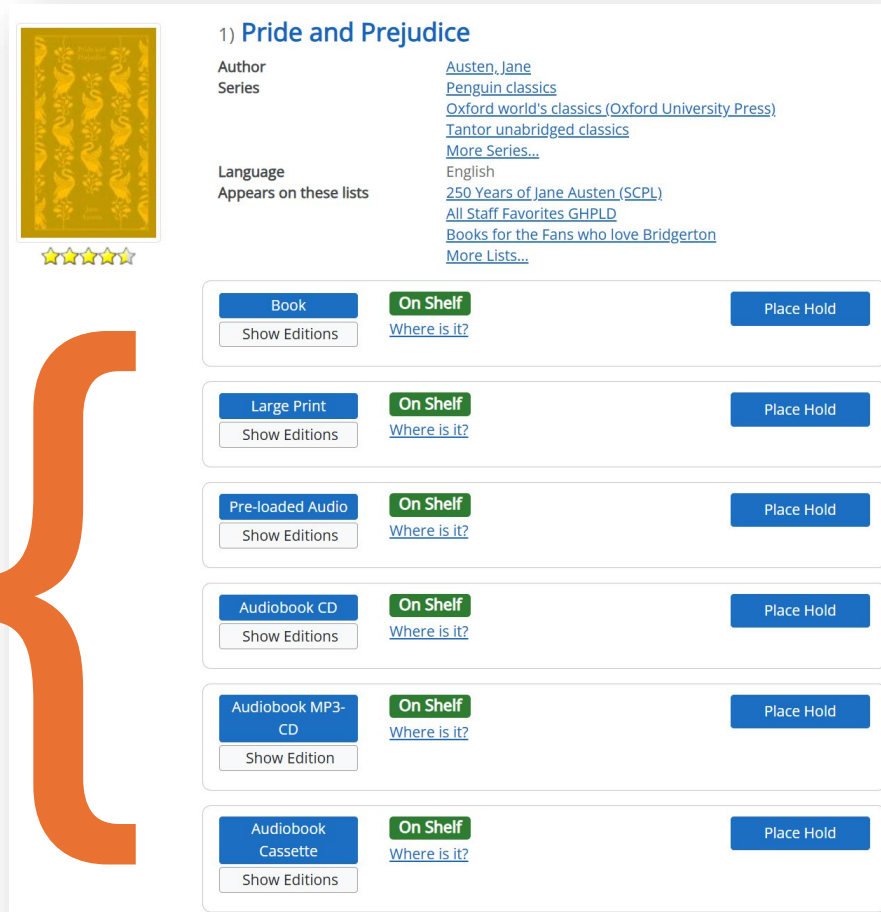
Pride and Prejudice

Jane Austen

1) Pride and Prejudice

| Author | Austen, Jane |
|---|---|
| Series | Penguin classics |
| | Oxford world's classics (Oxford University Press) |
| | Tantor unabridged classics |
| | More Series... |
| Language | English |
| Appears on these lists | 250 Years of Jane Austen (SCPL) |
| | All Staff Favorites GHPLD |
| | Books for the Fans who love Bridgerton |
| | More Lists... |

Book
Show Editions
On Shelf
Where is it?
Place Hold

Large Print
Show Editions
On Shelf
Where is it?
Place Hold

Pre-loaded Audio
Show Editions
On Shelf
Where is it?
Place Hold

Audiobook CD
Show Editions
On Shelf
Where is it?
Place Hold

Audiobook MP3-CD
Show Edition
On Shelf
Where is it?
Place Hold

Audiobook Cassette
Show Editions
On Shelf
Where is it?
Place Hold